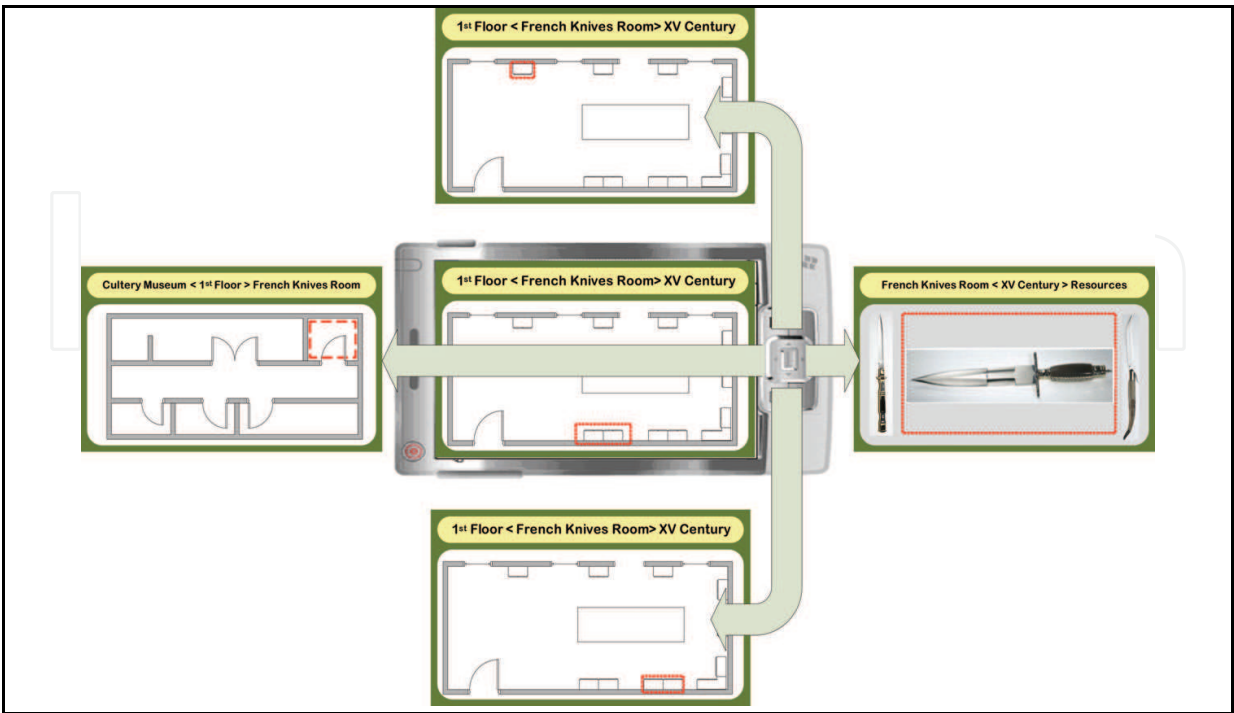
1$^{st}$ Floor < French Knives Room> XV Century

Cultery Museum < 1$^{st}$ Floor > French Knives Room

1$^{st}$ Floor < French Knives Room> XV Century

French Knives Room < XV Century > Resources

1$^{st}$ Floor < French Knives Room> XV Century